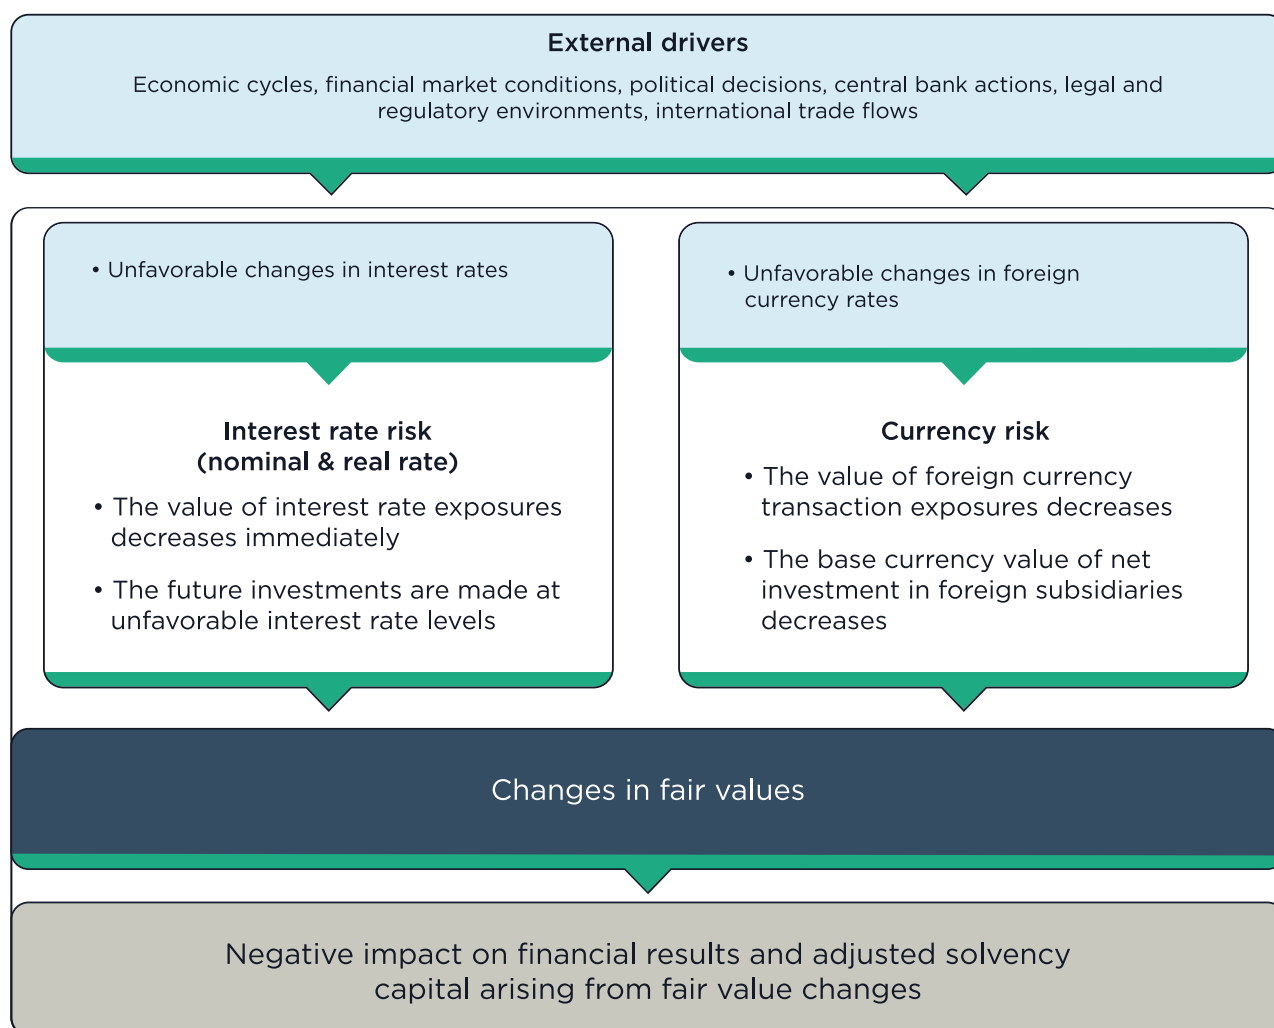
External drivers

Economic cycles, financial market conditions, political decisions, central bank actions, legal and regulatory environments, international trade flows

• Unfavorable changes in interest rates

Interest rate risk
(nominal & real rate)

• The value of interest rate exposures decreases immediately

• The future investments are made at unfavorable interest rate levels

• Unfavorable changes in foreign currency rates

Currency risk

• The value of foreign currency transaction exposures decreases

• The base currency value of net investment in foreign subsidiaries decreases

Changes in fair values

Negative impact on financial results and adjusted solvency capital arising from fair value changes